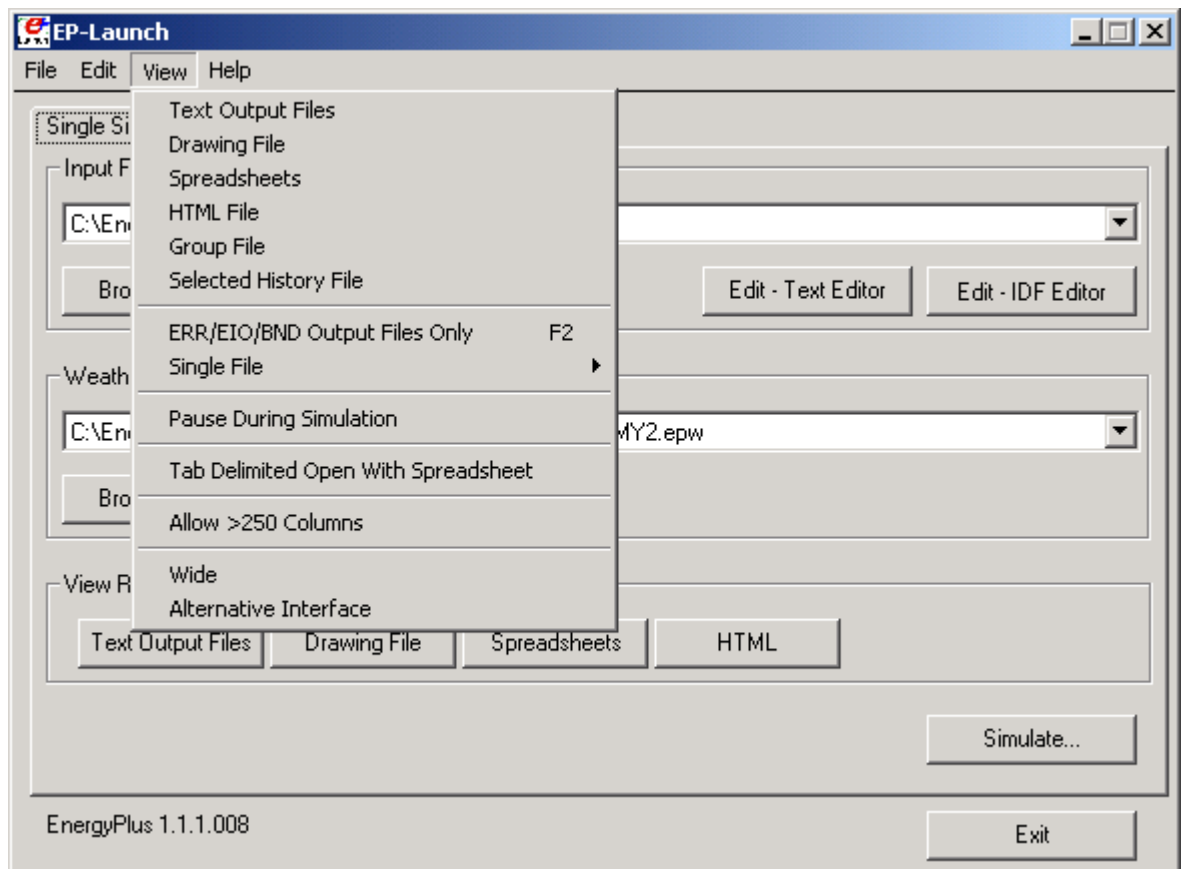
EP-Launch

File Edit View Help

Single Si

Input F

C:\En

Bro

Edit - Text Editor

Edit - IDF Editor

Weath

C:\En

MY2.epw

Bro

View R

Text Output Files

Drawing File

Spreadsheets

HTML

Simulate...

EnergyPlus 1.1.1.008

Exit

Text Output Files
Drawing File
Spreadsheets
HTML File
Group File
Selected History File

ERR/EIO/BND Output Files Only F2
Single File

Pause During Simulation

Tab Delimited Open With Spreadsheet

Allow >250 Columns

Wide
Alternative Interface